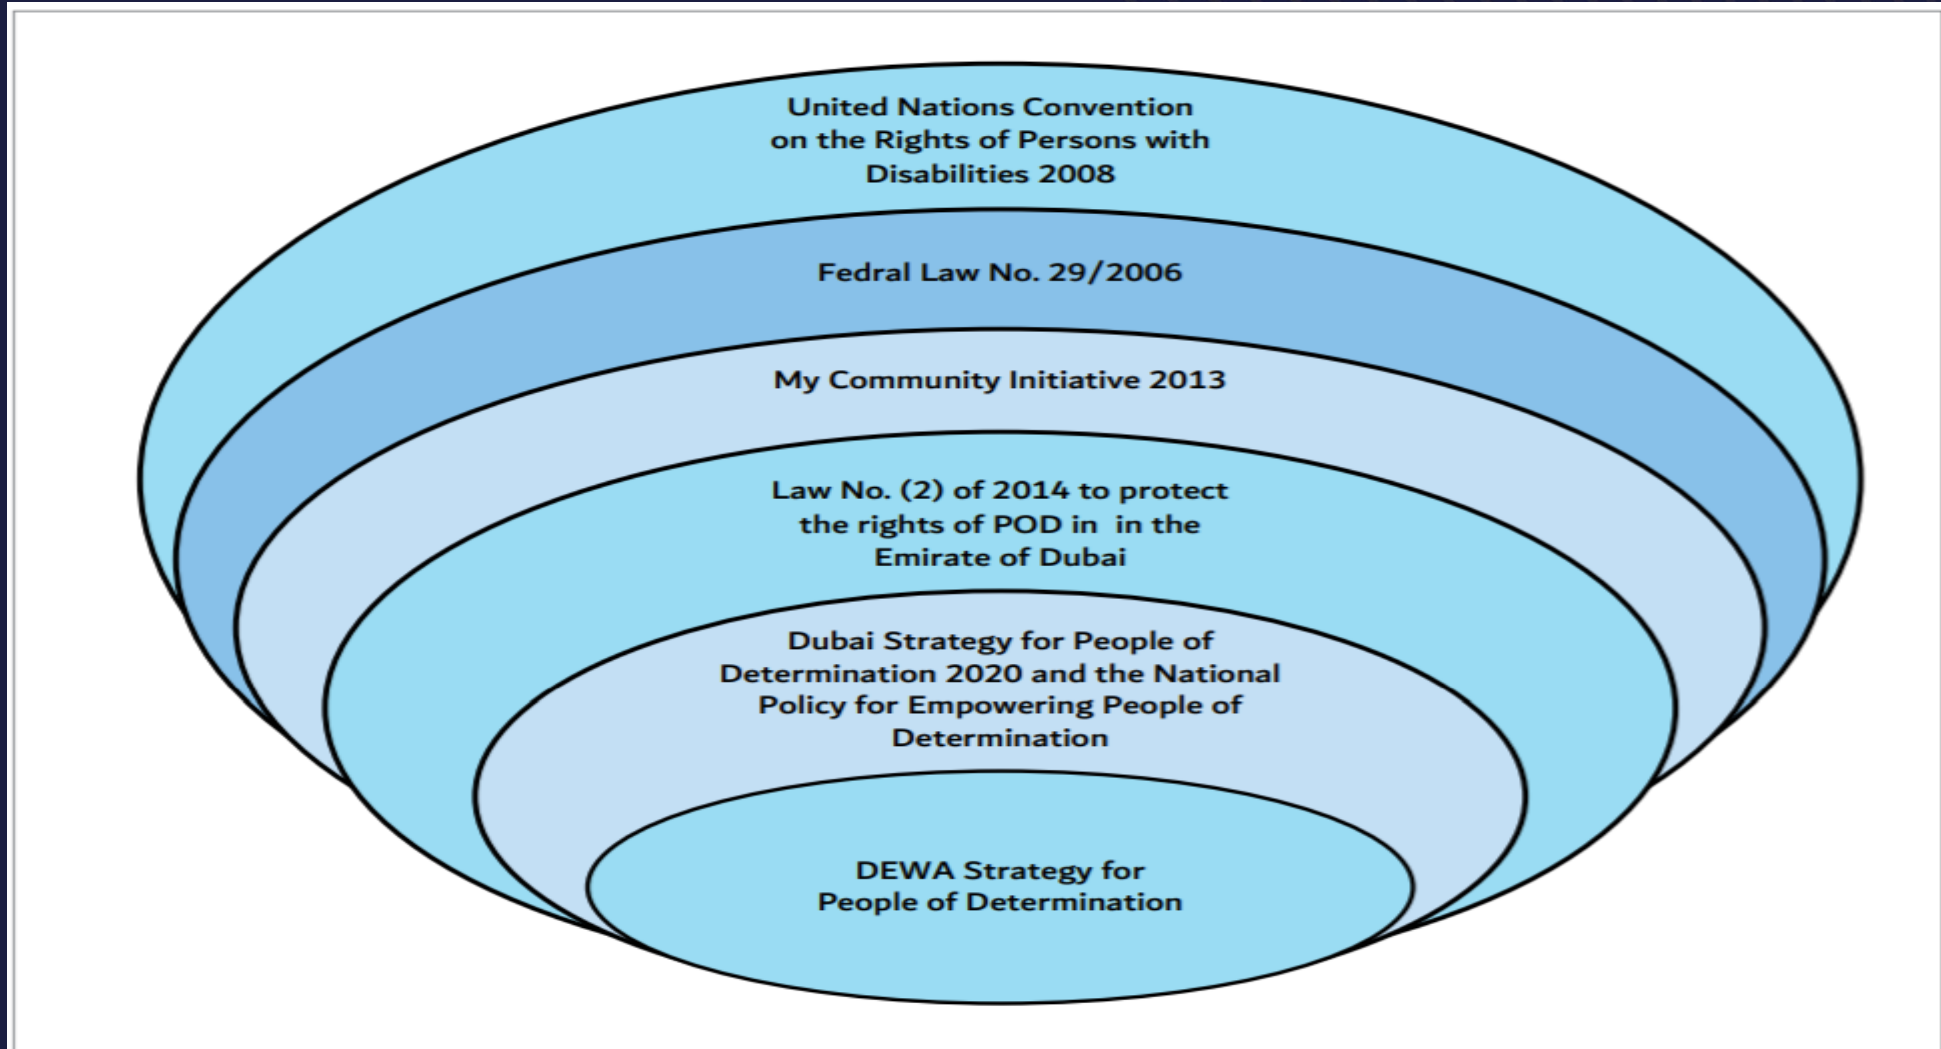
United Nations Convention on the Rights of Persons with Disabilities 2008

Fedral Law No. 29/2006

My Community Initiative 2013

Law No. (2) of 2014 to protect the rights of POD in in the Emirate of Dubai

Dubai Strategy for People of Determination 2020 and the National Policy for Empowering People of Determination

DEWA Strategy for People of Determination